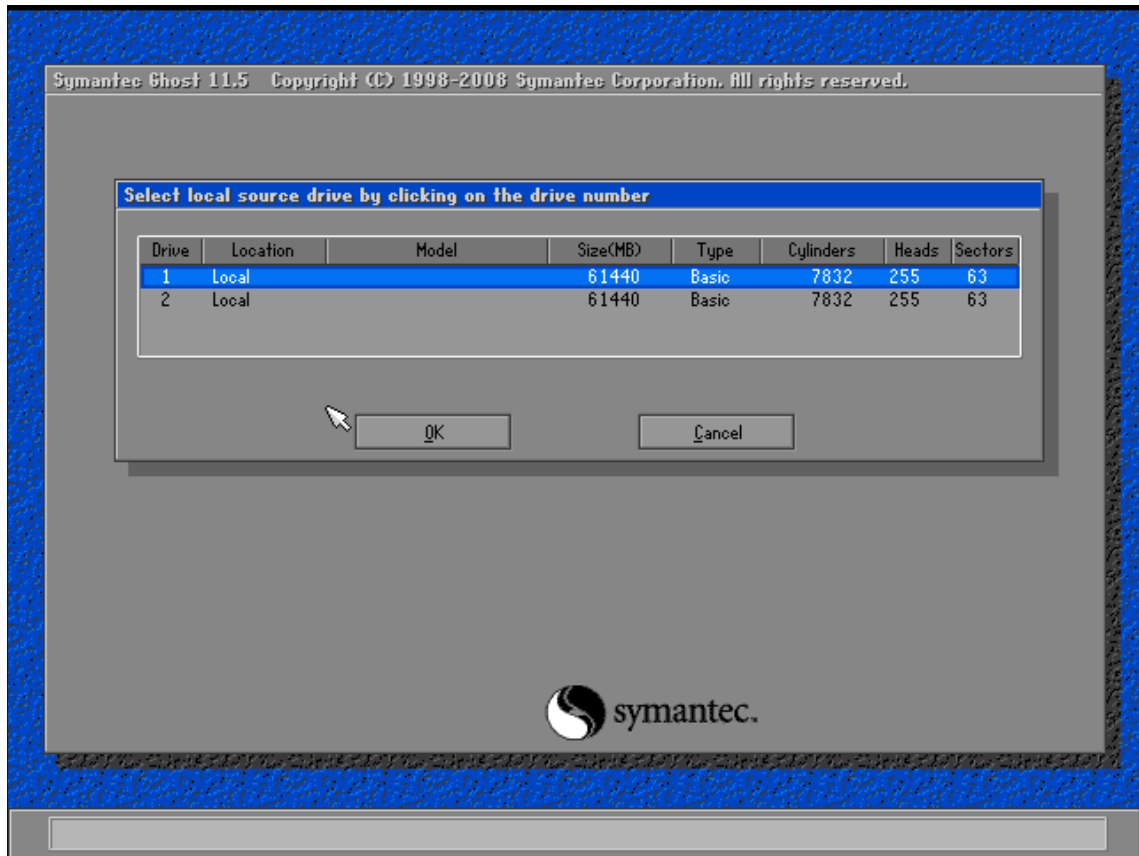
Symantec Ghost 11.5 Copyright (C) 1998-2008 Symantec Corporation. All rights reserved.

Select local source drive by clicking on the drive number

| Drive | Location | Model | Size(MB) | Type | Cylinders | Heads | Sectors |
|---|---|---|---|---|---|---|---|
| 1 | Local | | 61440 | Basic | 7832 | 255 | 63 |
| 2 | Local | | 61440 | Basic | 7832 | 255 | 63 |

OK

Cancel

symantec.